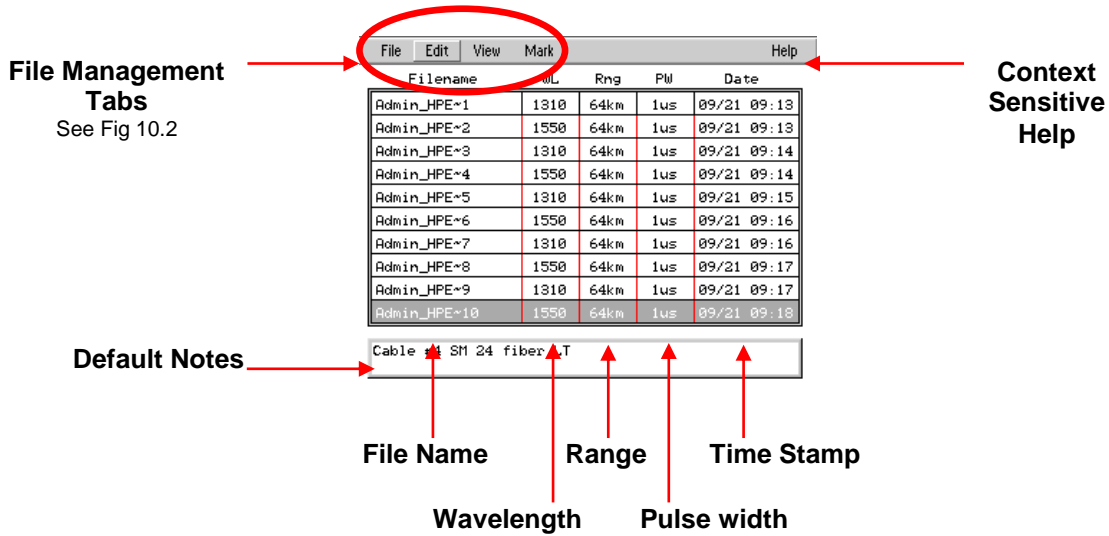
File Management Tabs
See Fig 10.2

File Edit View Mark Help

Context Sensitive Help

| Filename | WL | Rng | PW | Date |
|---|---|---|---|---|
| Admin_HPE~1 | 1310 | 64km | 1us | 09/21 09:13 |
| Admin_HPE~2 | 1550 | 64km | 1us | 09/21 09:13 |
| Admin_HPE~3 | 1310 | 64km | 1us | 09/21 09:14 |
| Admin_HPE~4 | 1550 | 64km | 1us | 09/21 09:14 |
| Admin_HPE~5 | 1310 | 64km | 1us | 09/21 09:15 |
| Admin_HPE~6 | 1550 | 64km | 1us | 09/21 09:16 |
| Admin_HPE~7 | 1310 | 64km | 1us | 09/21 09:16 |
| Admin_HPE~8 | 1550 | 64km | 1us | 09/21 09:17 |
| Admin_HPE~9 | 1310 | 64km | 1us | 09/21 09:17 |
| Admin_HPE~10 | 1550 | 64km | 1us | 09/21 09:18 |

Default Notes

Cable #4 SM 24 fiber LT

File Name
Range
Time Stamp
Wavelength
Pulse width